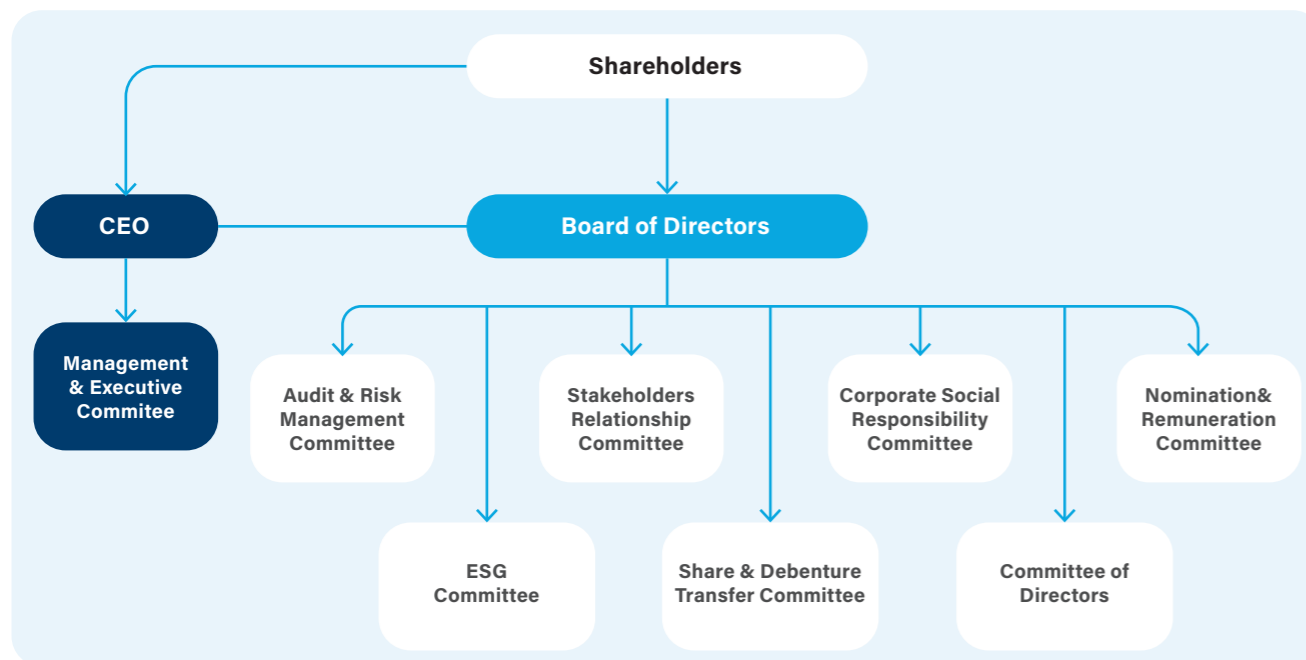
Shareholders

CEO

Board of Directors

Management & Executive Commitee

Audit & Risk Management Committee

Stakeholders Relationship Committee

Corporate Social Responsibility Committee

Nomination& Remuneration Committee

ESG Committee

Share & Debenture Transfer Committee

Committee of Directors